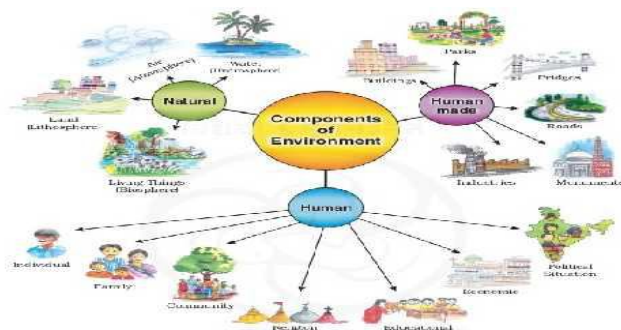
Components of Environment

Natural

Air (Atmosphere)

Water (Hydrosphere)

Land (Lithosphere)

Living Things (Biosphere)

Human made

Parks

Buildings

Bridges

Roads

Industries

Monuments

Human

Individual

Family

Community

Religion

Educational

Economic

Political situation